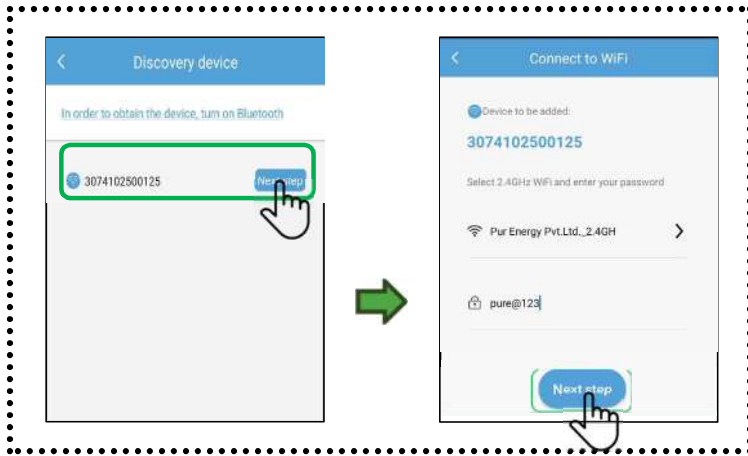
<

Discovery device

In order to obtain the device, turn on Bluetooth

3074102500125

Next step

<

Connect to WiFi

Device to be added:

3074102500125

Select 2.4GHz WiFi and enter your password

Pur Energy Pvt.Ltd._2.4GH

>

pure@123

Next step